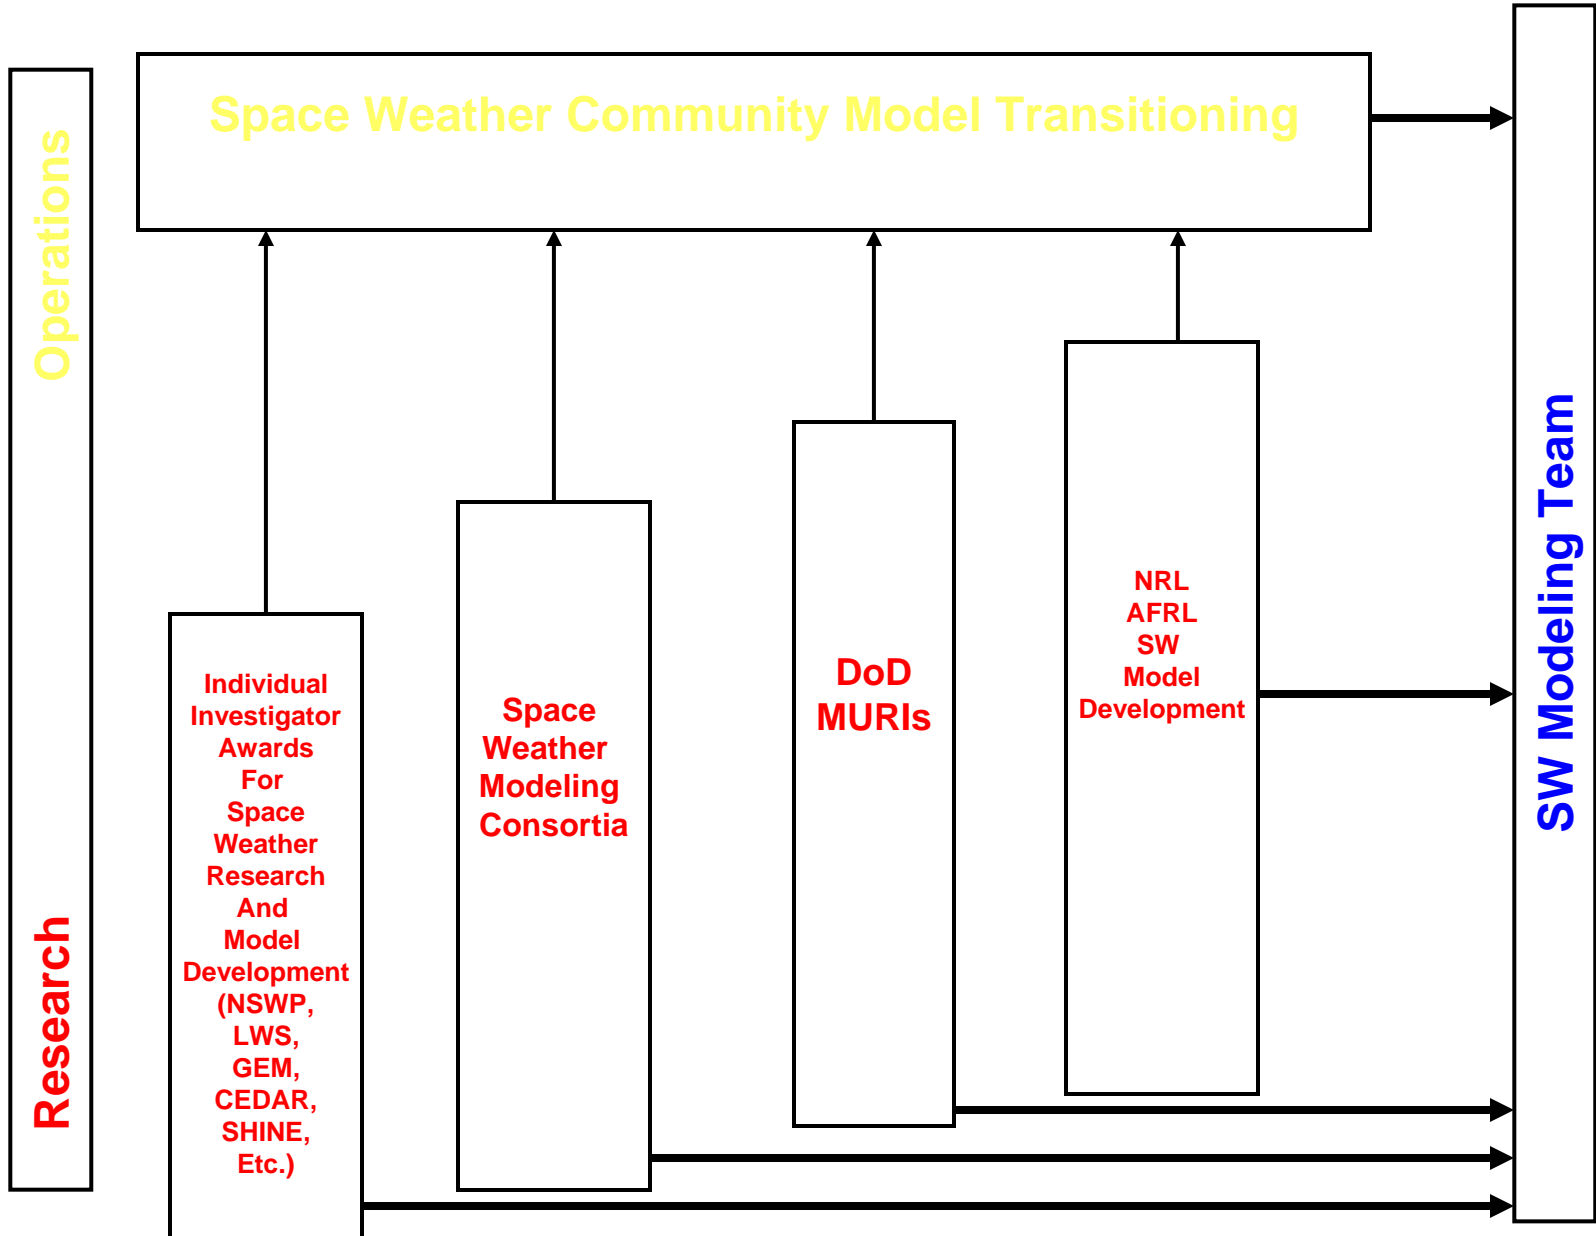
Operations

Research

Space Weather Community Model Transitioning

Individual Investigator Awards For Space Weather Research And Model Development (NSWP, LWS, GEM, CEDAR, SHINE, Etc.)

Space Weather Modeling Consortia

DoD MURIs

NRL AFRL SW Model Development

SW Modeling Team